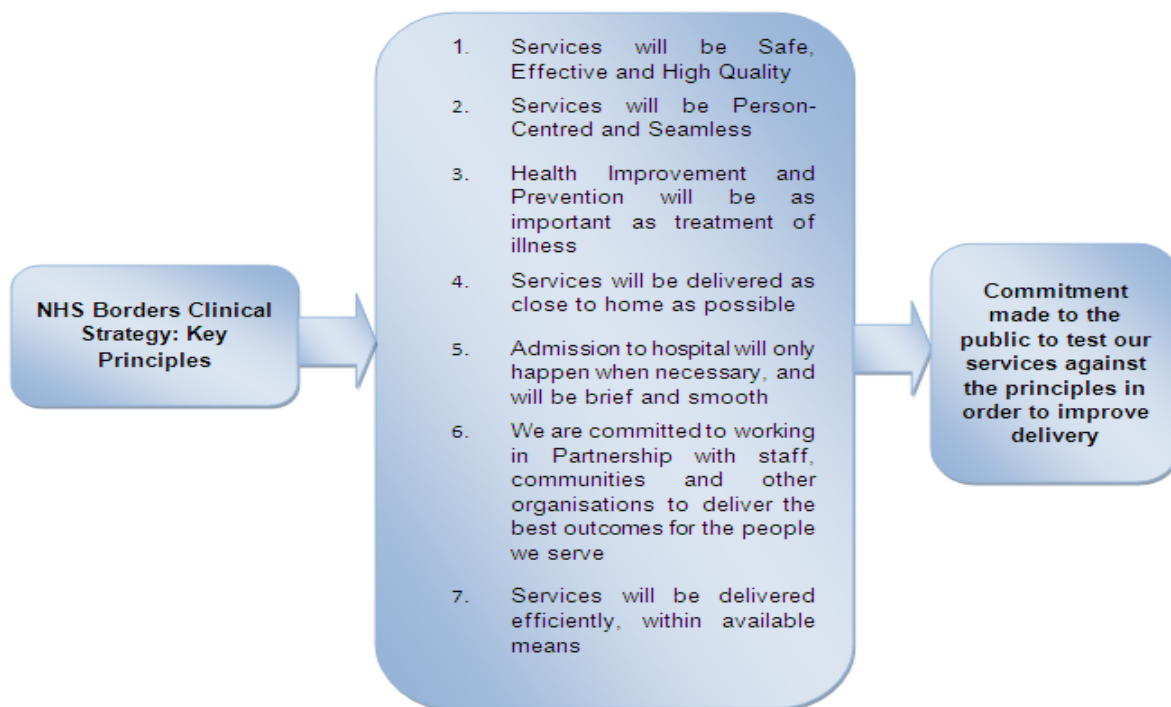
NHS Borders Clinical Strategy: Key Principles

1. Services will be Safe, Effective and High Quality
2. Services will be Person-Centred and Seamless
3. Health Improvement and Prevention will be as important as treatment of illness
4. Services will be delivered as close to home as possible
5. Admission to hospital will only happen when necessary, and will be brief and smooth
6. We are committed to working in Partnership with staff, communities and other organisations to deliver the best outcomes for the people we serve
7. Services will be delivered efficiently, within available means

Commitment made to the public to test our services against the principles in order to improve delivery